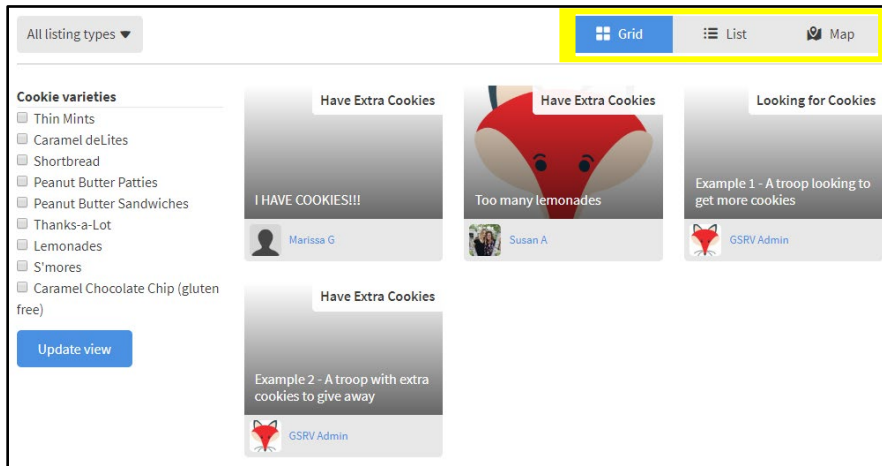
All listing types ▼

Grid
List
Map

Cookie varieties
Thin Mints
Caramel deLites
Shortbread
Peanut Butter Patties
Peanut Butter Sandwiches
Thanks-a-Lot
Lemonades
S'mores
Caramel Chocolate Chip (gluten free)

Update view

Have Extra Cookies
I HAVE COOKIES!!!
Marissa G

Have Extra Cookies
Too many lemonades
Susan A

Looking for Cookies
Example 1 - A troop looking to get more cookies
GSRV Admin

Have Extra Cookies
Example 2 - A troop with extra cookies to give away
GSRV Admin